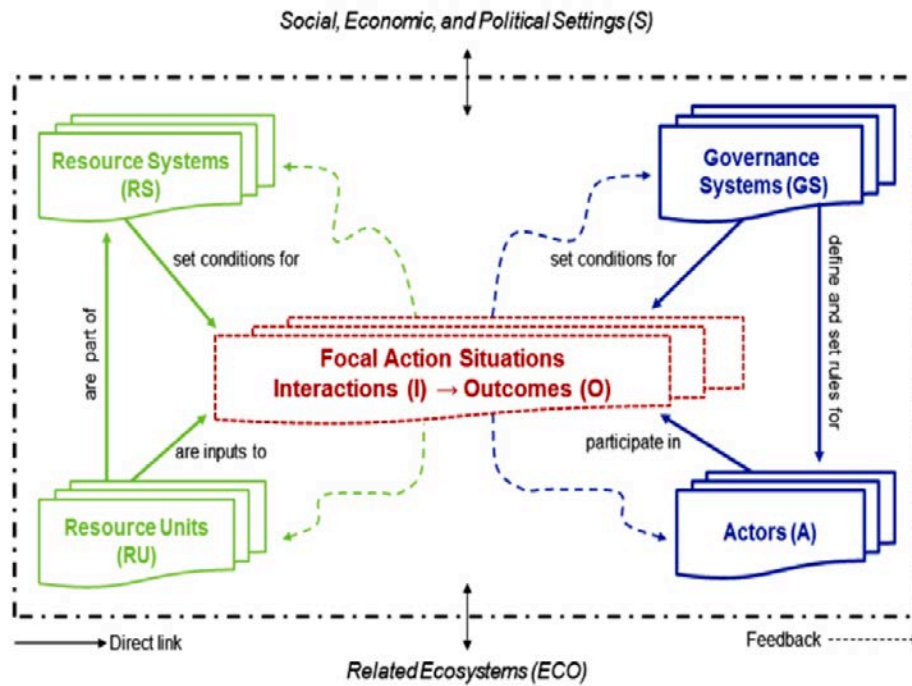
Social, Economic, and Political Settings (S)

Resource Systems (RS)

Governance Systems (GS)

set conditions for

set conditions for

define and set rules for

are part of

Focal Action Situations
Interactions (I) → Outcomes (O)

are inputs to

participate in

Resource Units (RU)

Actors (A)

Direct link

Feedback

Related Ecosystems (ECO)